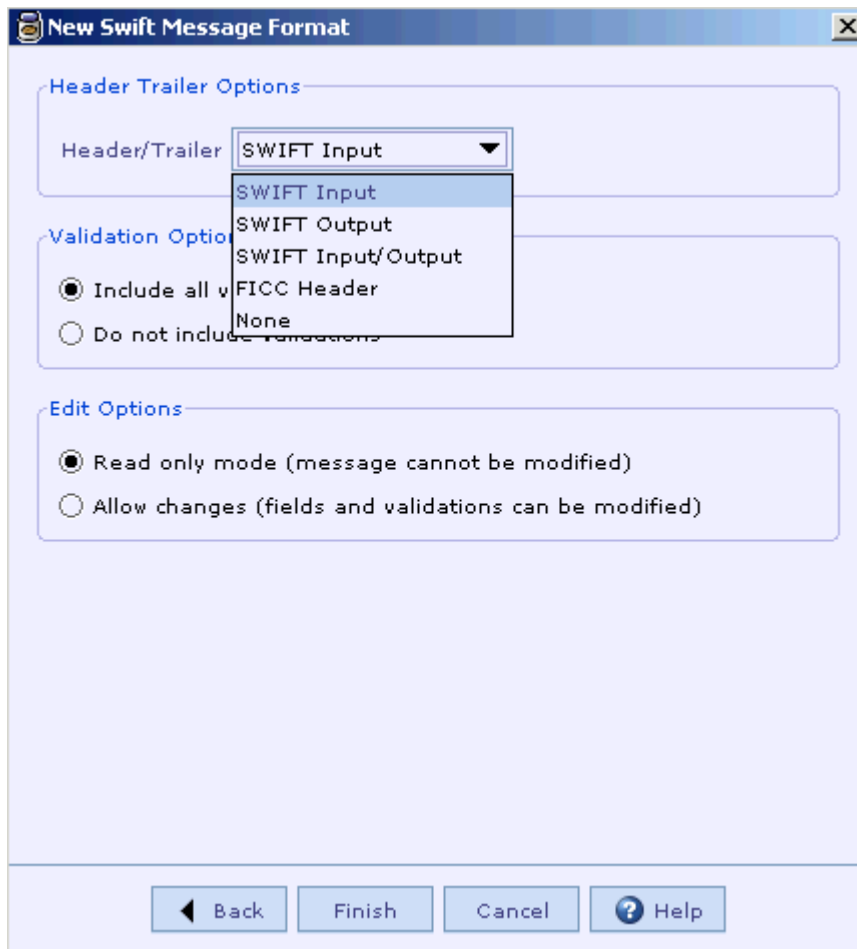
New Swift Message Format

Header Trailer Options

Header/Trailer SWIFT Input

SWIFT Input
SWIFT Output
SWIFT Input/Output
FICC Header
None

Validation Optio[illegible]

Include all v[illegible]

Do not inclu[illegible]

Edit Options

Read only mode (message cannot be modified)

Allow changes (fields and validations can be modified)

Back Finish Cancel Help